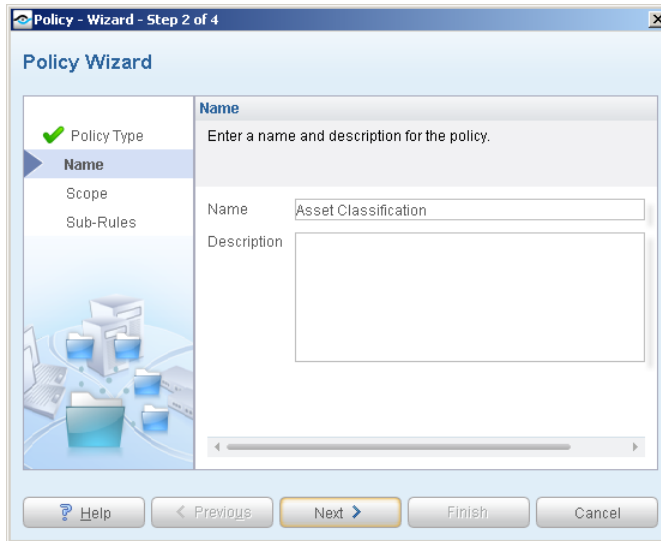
Policy - Wizard - Step 2 of 4

Policy Wizard

Policy Type
Name
Scope
Sub-Rules

Name

Enter a name and description for the policy.

Name Asset Classification

Description

Help
< Previous
Next >
Finish
Cancel